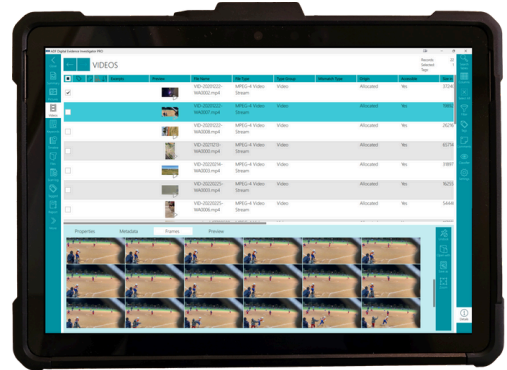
ADF Digital Evidence Investigator PRO

VIDEOS

Records Selected

| | | | Snippet | Preview | File Name | File Type | Type Group | Metadata Type | Origin | Accessible | Size |
|---|---|---|---|---|---|---|---|---|---|---|---|
| ✓ | | | | | VID-20220222-WA0002.mp4 | MPEG-4 Video Stream | Video | | Allocated | Yes | 37242 |
| | | | | | VID-20220222-WA0005.mp4 | MPEG-4 Video Stream | Video | | Allocated | Yes | 9986 |
| | | | | | VID-20220221-WA0008.mp4 | MPEG-4 Video Stream | Video | | Allocated | Yes | 26278 |
| | | | | | VID-20210210-WA0000.mp4 | MPEG-4 Video Stream | Video | | Allocated | Yes | 63756 |
| | | | | | VID-20220216-WA0003.mp4 | MPEG-4 Video Stream | Video | | Allocated | Yes | 33697 |
| | | | | | VID-20220225-WA0005.mp4 | MPEG-4 Video Stream | Video | | Allocated | Yes | 96255 |
| | | | | | VID-20220225-WA0008.mp4 | MPEG-4 Video Stream | Video | | Allocated | Yes | 54444 |

Properties Metadata Frames Preview